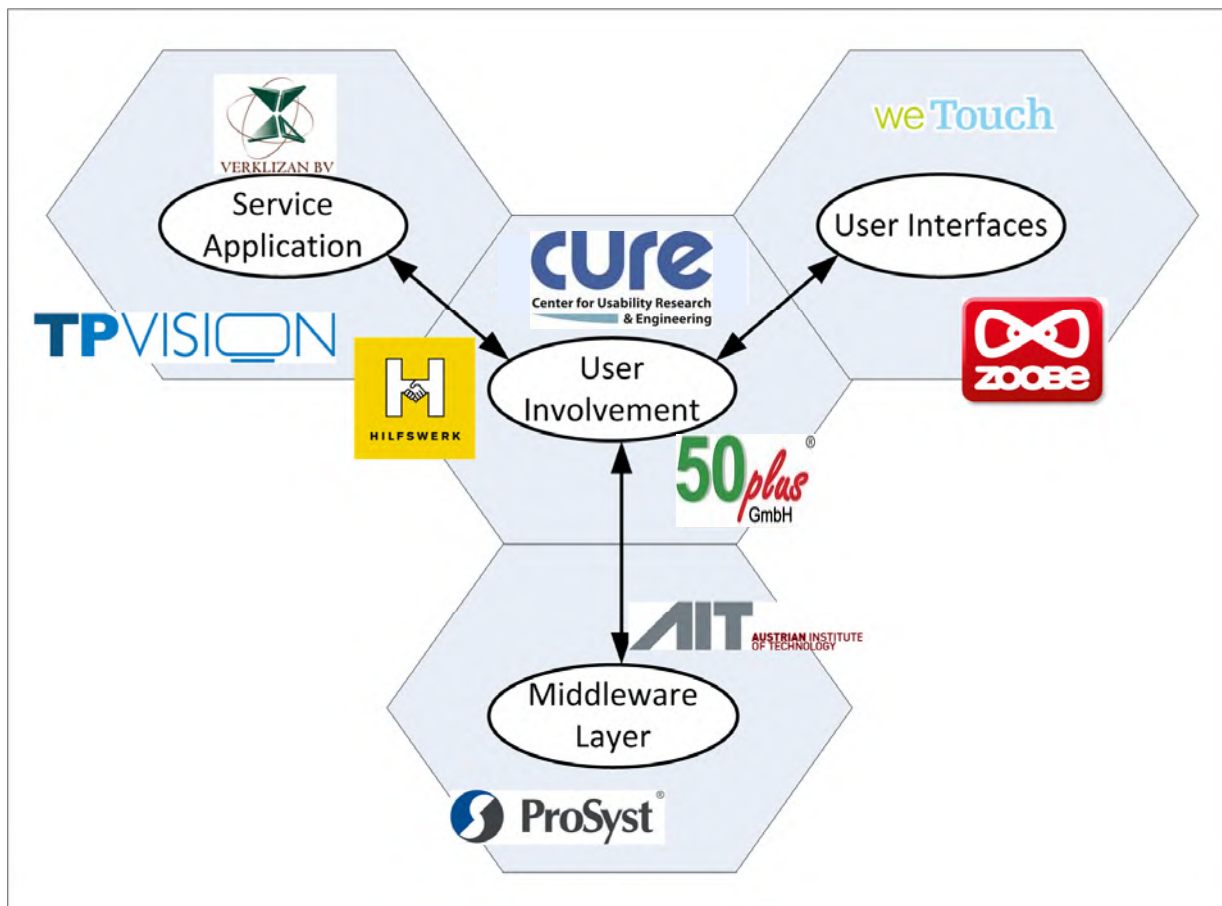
VERKLIZAN BV

Service Application

weTouch

User Interfaces

cure
Center for Usability Research & Engineering

TPVISION

HILFSWERK

User Involvement

ZOOBE

50plus GmbH ®

AIT AUSTRIAN INSTITUTE OF TECHNOLOGY

Middleware Layer

ProSyst®